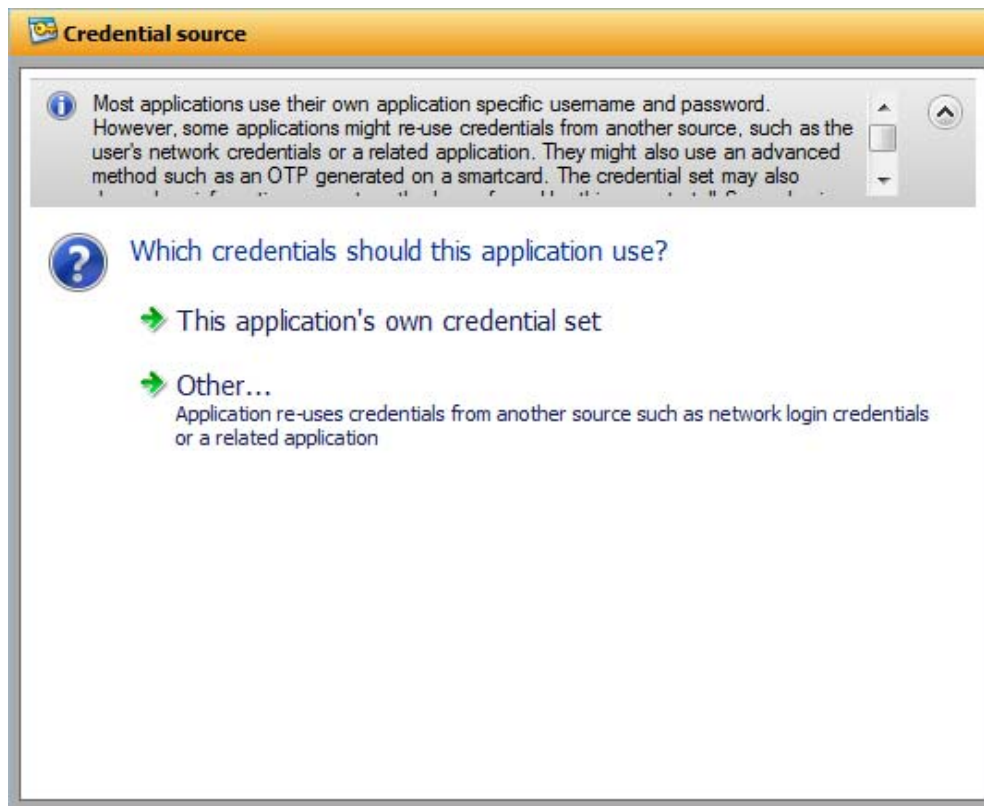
Credential source

Most applications use their own application specific username and password. However, some applications might re-use credentials from another source, such as the user's network credentials or a related application. They might also use an advanced method such as an OTP generated on a smartcard. The credential set may also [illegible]

Which credentials should this application use?

This application's own credential set

Other...
Application re-uses credentials from another source such as network login credentials or a related application